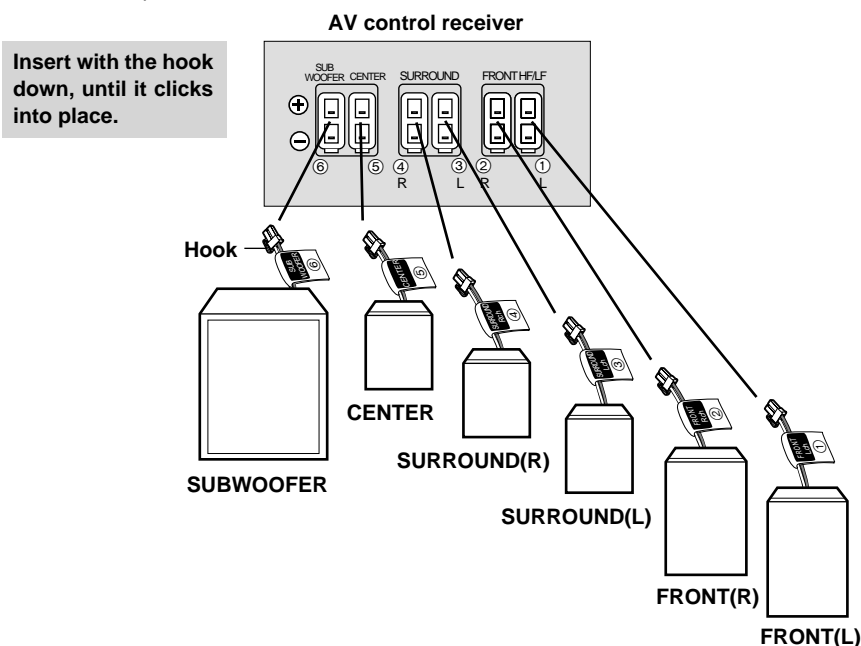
AV control receiver

Insert with the hook down, until it clicks into place.

SUB WOOFER CENTER SURROUND FRONT HF/LF

⊕

⊖

⑥ ⑤ ④ R ③ L ② R ① L

Hook

SUB WOOFER ⑥

CENTER ⑤

SURROUND R(H) ④

SURROUND L(H) ③

FRONT R(H) ②

FRONT L(H) ①

SUBWOOFER

CENTER

SURROUND(R)

SURROUND(L)

FRONT(R)

FRONT(L)